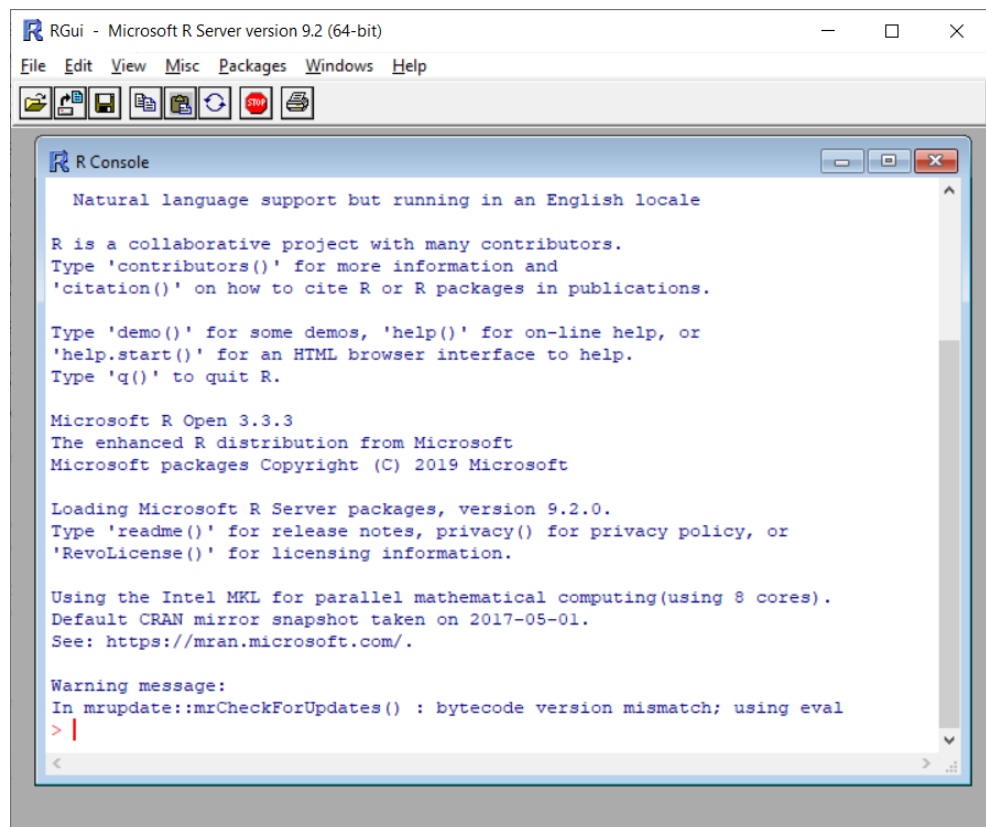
RGui - Microsoft R Server version 9.2 (64-bit)

File Edit View Misc Packages Windows Help

STOP

R Console

Natural language support but running in an English locale

R is a collaborative project with many contributors.
Type 'contributors()' for more information and
'citation()' on how to cite R or R packages in publications.

Type 'demo()' for some demos, 'help()' for on-line help, or
'help.start()' for an HTML browser interface to help.
Type 'q()' to quit R.

Microsoft R Open 3.3.3
The enhanced R distribution from Microsoft
Microsoft packages Copyright (C) 2019 Microsoft

Loading Microsoft R Server packages, version 9.2.0.
Type 'readme()' for release notes, privacy() for privacy policy, or
'RevoLicense()' for licensing information.

Using the Intel MKL for parallel mathematical computing(using 8 cores).
Default CRAN mirror snapshot taken on 2017-05-01.
See: https://mran.microsoft.com/.

Warning message:
In mrupdate::mrCheckForUpdates() : bytecode version mismatch; using eval
>